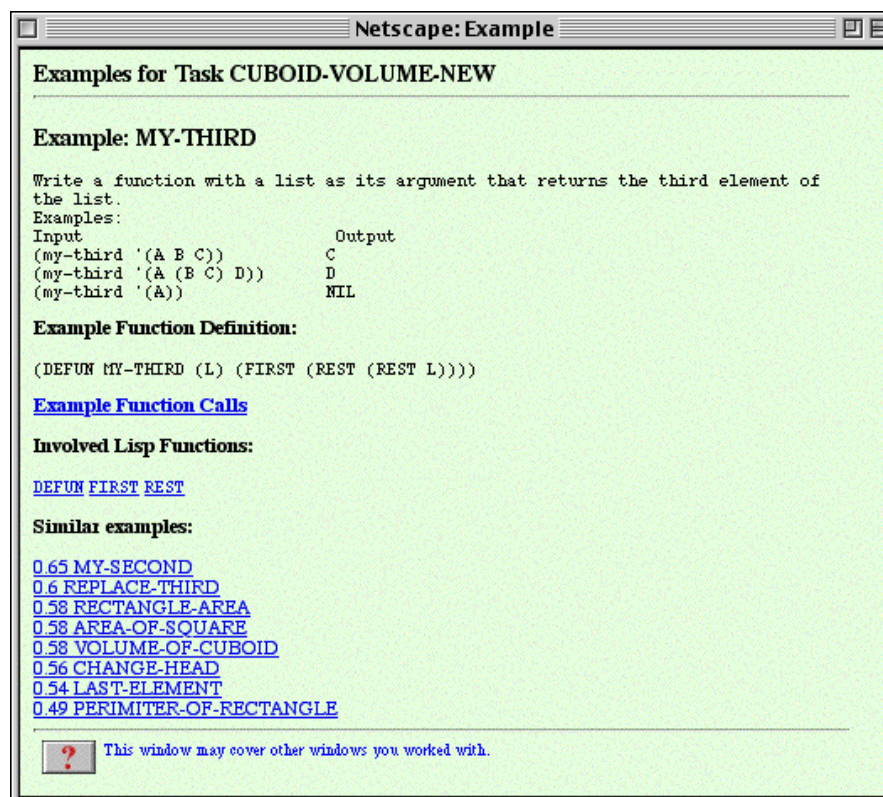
Netscape: Example

Examples for Task CUBOID-VOLUME-NEW

Example: MY-THIRD

Write a function with a list as its argument that returns the third element of the list.
Examples:

| Input | Output |
|---|---|
| (my-third '(A B C)) | C |
| (my-third '(A (B C) D)) | D |
| (my-third '(A)) | NIL |

Example Function Definition:

(DEFUN MY-THIRD (L) (FIRST (REST (REST L))))

Example Function Calls

Involved Lisp Functions:

DEFUN FIRST REST

Similar examples:

0.65 MY-SECOND
0.6 REPLACE-THIRD
0.58 RECTANGLE-AREA
0.58 AREA-OF-SQUARE
0.58 VOLUME-OF-CUBOID
0.56 CHANGE-HEAD
0.54 LAST-ELEMENT
0.49 PERIMITER-OF-RECTANGLE

?

This window may cover other windows you worked with.